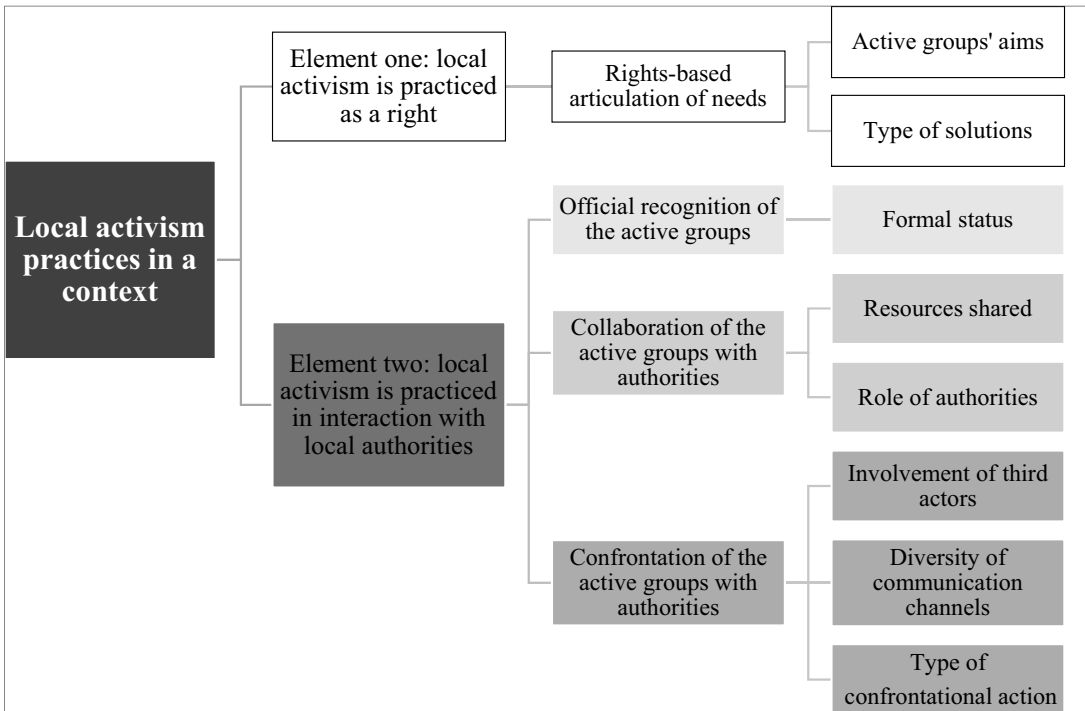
Local activism practices in a context

Element one: local activism is practiced as a right

Rights-based articulation of needs

Active groups' aims

Type of solutions

Element two: local activism is practiced in interaction with local authorities

Official recognition of the active groups

Formal status

Collaboration of the active groups with authorities

Resources shared

Role of authorities

Confrontation of the active groups with authorities

Involvement of third actors

Diversity of communication channels

Type of confrontational action